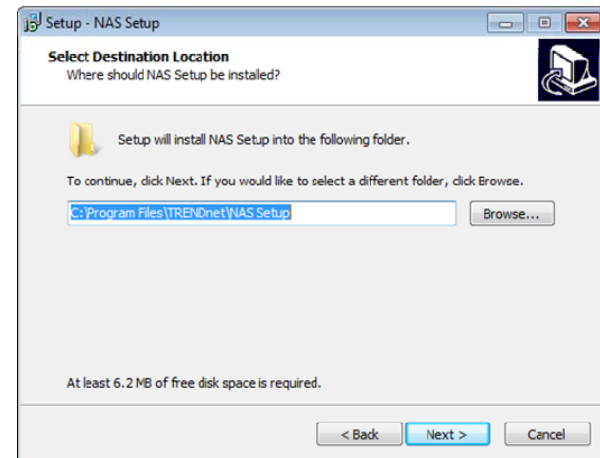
Setup - NAS Setup

Select Destination Location
Where should NAS Setup be installed?

Setup will install NAS Setup into the following folder.

To continue, click Next. If you would like to select a different folder, click Browse.

C:\Program Files\TRENDnet\NAS Setup

Browse...

At least 6.2 MB of free disk space is required.

< Back

Next >

Cancel